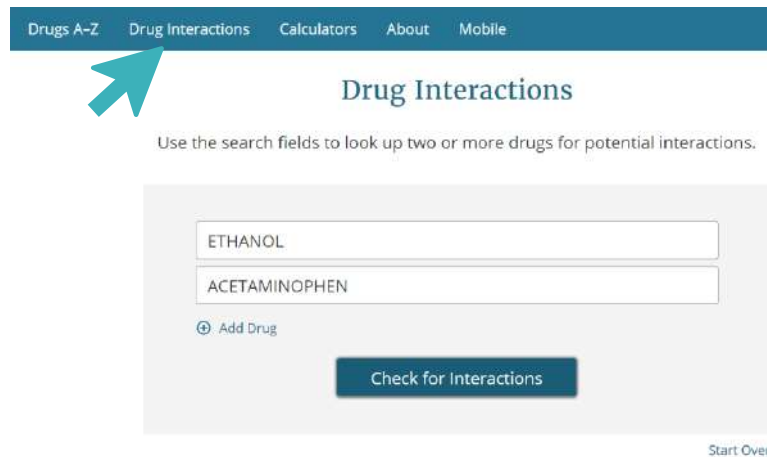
Drugs A-Z Drug Interactions Calculators About Mobile

Drug Interactions

Use the search fields to look up two or more drugs for potential interactions.

ETHANOL

ACETAMINOPHEN

⊕ Add Drug

Check for Interactions

Start Ove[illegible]